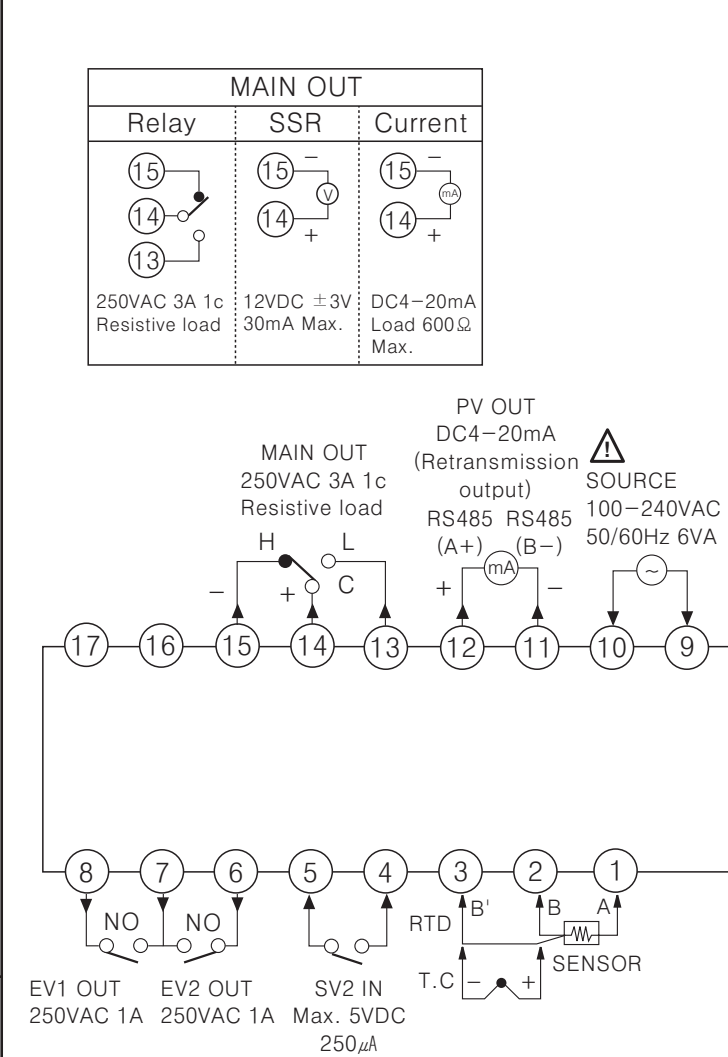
| MAIN OUT | | |
|---|---|---|
| Relay | SSR | Current |
| 15 14 13 | 15 – V 14 + | 15 – mA 14 + |
| 250VAC 3A 1c Resistive load | 12VDC ±3V 30mA Max. | DC4–20mA Load 600Ω Max. |

PV OUT
DC4–20mA
(Retransmission output)
RS485 (A+)
RS485 (B–)
mA
+
–

MAIN OUT
250VAC 3A 1c
Resistive load
H
L
C
–
+

SOURCE
100–240VAC
50/60Hz 6VA

17 16 15 14 13 12 11 10 9

8 7 6 5 4 3 2 1

NO NO

RTD
B'
B
A
SENSOR
T.C – +

EV1 OUT
250VAC 1A

EV2 OUT
250VAC 1A

SV2 IN
Max. 5VDC
250$\mu$A